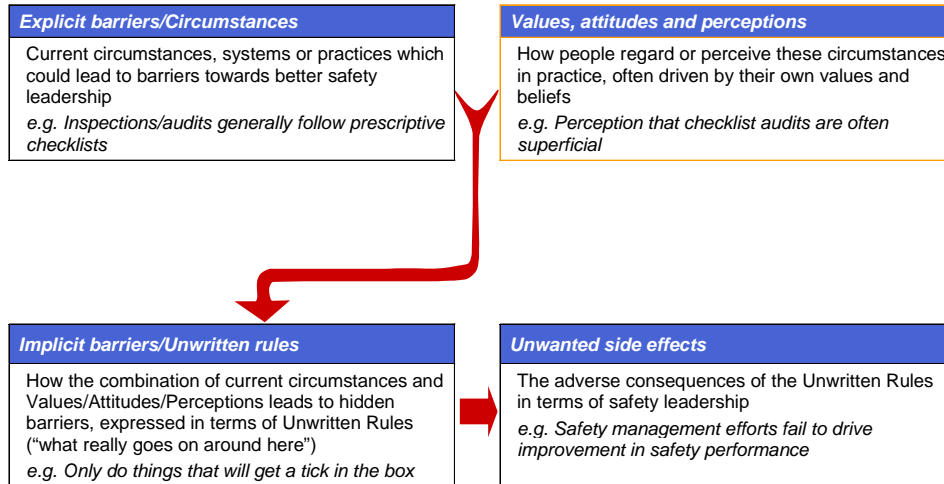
Explicit barriers/Circumstances

Current circumstances, systems or practices which could lead to barriers towards better safety leadership

e.g. Inspections/audits generally follow prescriptive checklists

Values, attitudes and perceptions

How people regard or perceive these circumstances in practice, often driven by their own values and beliefs

e.g. Perception that checklist audits are often superficial

Implicit barriers/Unwritten rules

How the combination of current circumstances and Values/Attitudes/Perceptions leads to hidden barriers, expressed in terms of Unwritten Rules ("what really goes on around here")

e.g. Only do things that will get a tick in the box

Unwanted side effects

The adverse consequences of the Unwritten Rules in terms of safety leadership

e.g. Safety management efforts fail to drive improvement in safety performance